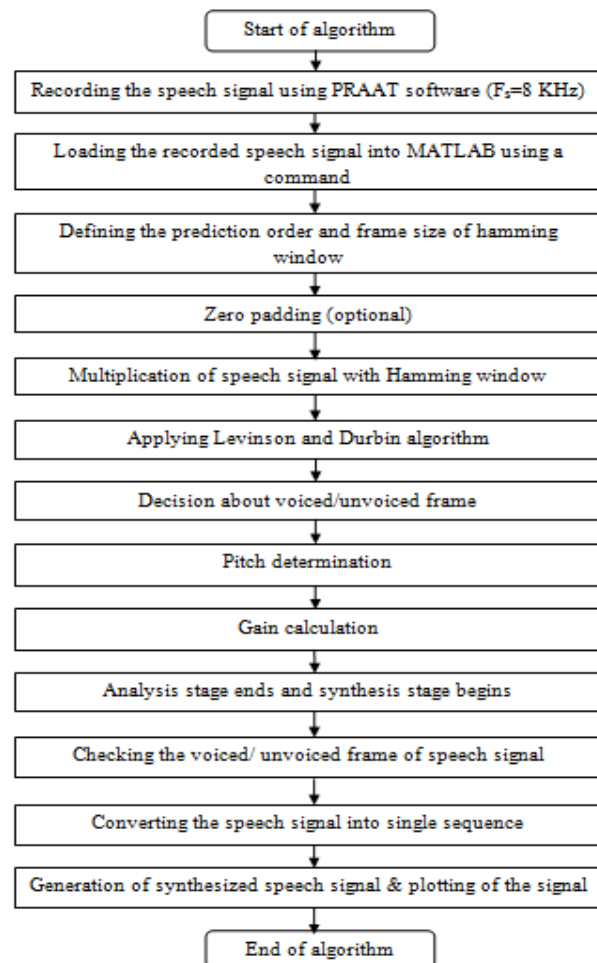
Start of algorithm

Recording the speech signal using PRAAT software ($F_s$=8 KHz)

Loading the recorded speech signal into MATLAB using a command

Defining the prediction order and frame size of hamming window

Zero padding (optional)

Multiplication of speech signal with Hamming window

Applying Levinson and Durbin algorithm

Decision about voiced/unvoiced frame

Pitch determination

Gain calculation

Analysis stage ends and synthesis stage begins

Checking the voiced/ unvoiced frame of speech signal

Converting the speech signal into single sequence

Generation of synthesized speech signal & plotting of the signal

End of algorithm